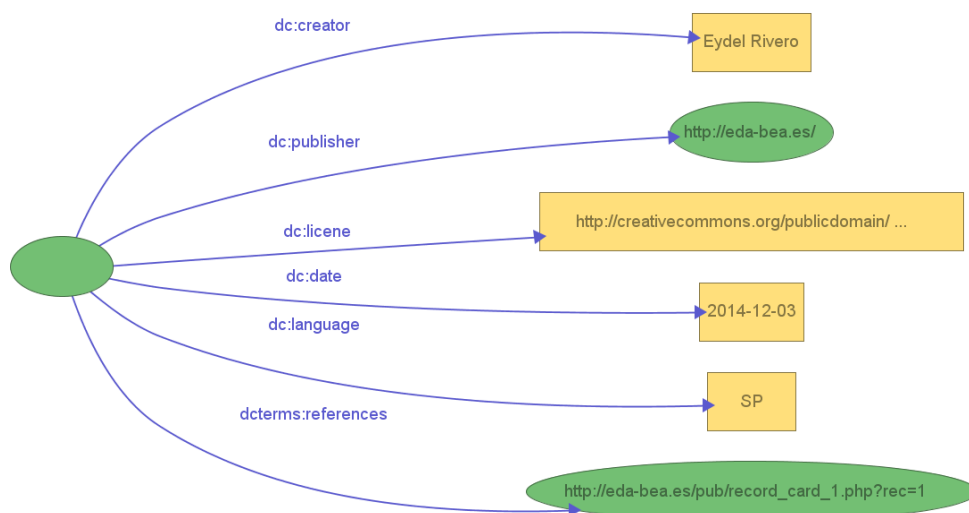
dc:creator
Eydel Rivero
dc:publisher
http://eda-bea.es/
dc:licene
http://creativecommons.org/publicdomain/ ...
dc:date
2014-12-03
dc:language
SP
dcterms:references
http://eda-bea.es/pub/record_card_1.php?rec=1